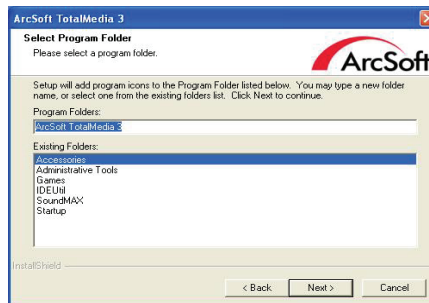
ArcSoft TotalMedia 3

Select Program Folder
Please select a program folder.

ArcSoft

Setup will add program icons to the Program Folder listed below. You may type a new folder name, or select one from the existing folders list. Click Next to continue.

Program Folders:
ArcSoft TotalMedia 3

Existing Folders:
Accessories
Administrative Tools
Games
IDEUtil
SoundMAX
Startup

InstallShield

< Back
Next >
Cancel